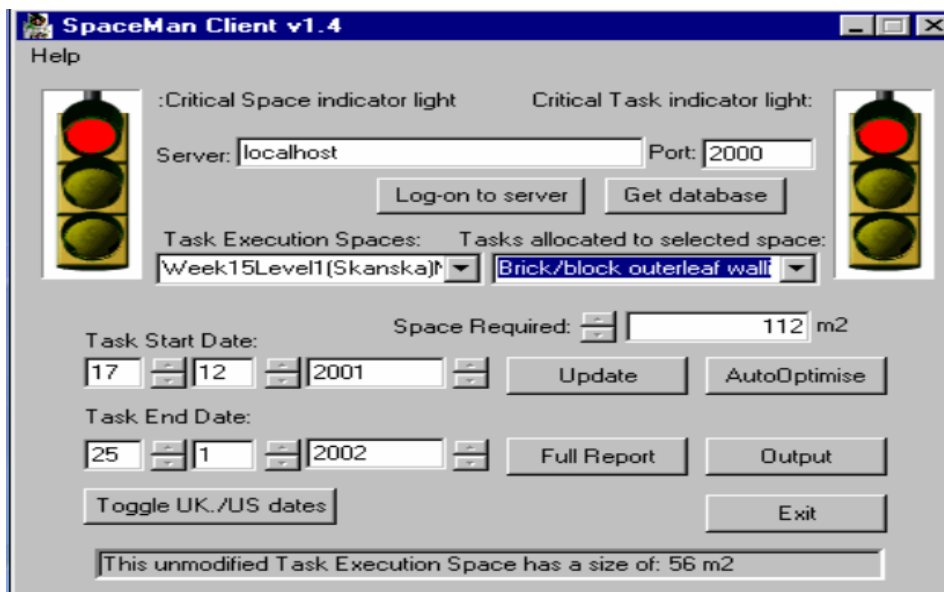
SpaceMan Client v1.4

Help

:Critical Space indicator light

Critical Task indicator light:

Server: localhost

Port: 2000

Log-on to server

Get database

Task Execution Spaces:

Tasks allocated to selected space:

Week15Level1(Skanska)M

Brick/block outerleaf walli

Space Required: 112 m2

Task Start Date:

17 12 2001

Update

AutoOptimise

Task End Date:

25 1 2002

Full Report

Output

Toggle UK./US dates

Exit

This unmodified Task Execution Space has a size of: 56 m2